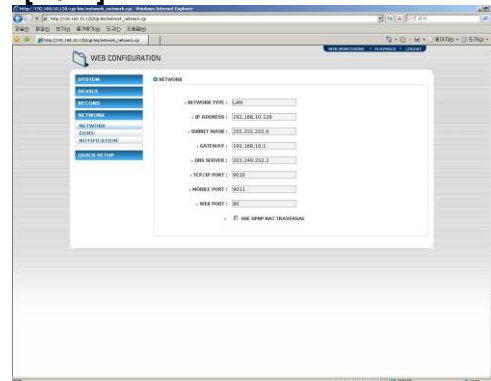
http://192.168.10.126/cgi-bin/network_network.cgi - Windows Internet Explorer

http://192.168.10.126/cgi-bin/network_network.cgi

WEB MONITORING | PLAYBACK | LOGOUT

WEB CONFIGURATION

SYSTEM
DEVICE
RECORD
NETWORK
NETWORK
DDNS
NOTIFICATION
QUICK SETUP

NETWORK

NETWORK TYPE : LAN
IP ADDRESS : 192.168.10.126
SUBNET MASK : 255.255.255.0
GATEWAY : 192.168.10.1
DNS SERVER : 203.248.252.2
TCP/IP PORT : 9010
MOBILE PORT : 9011
WEB PORT : 80
USE UPNP NAT TRAVERSAL